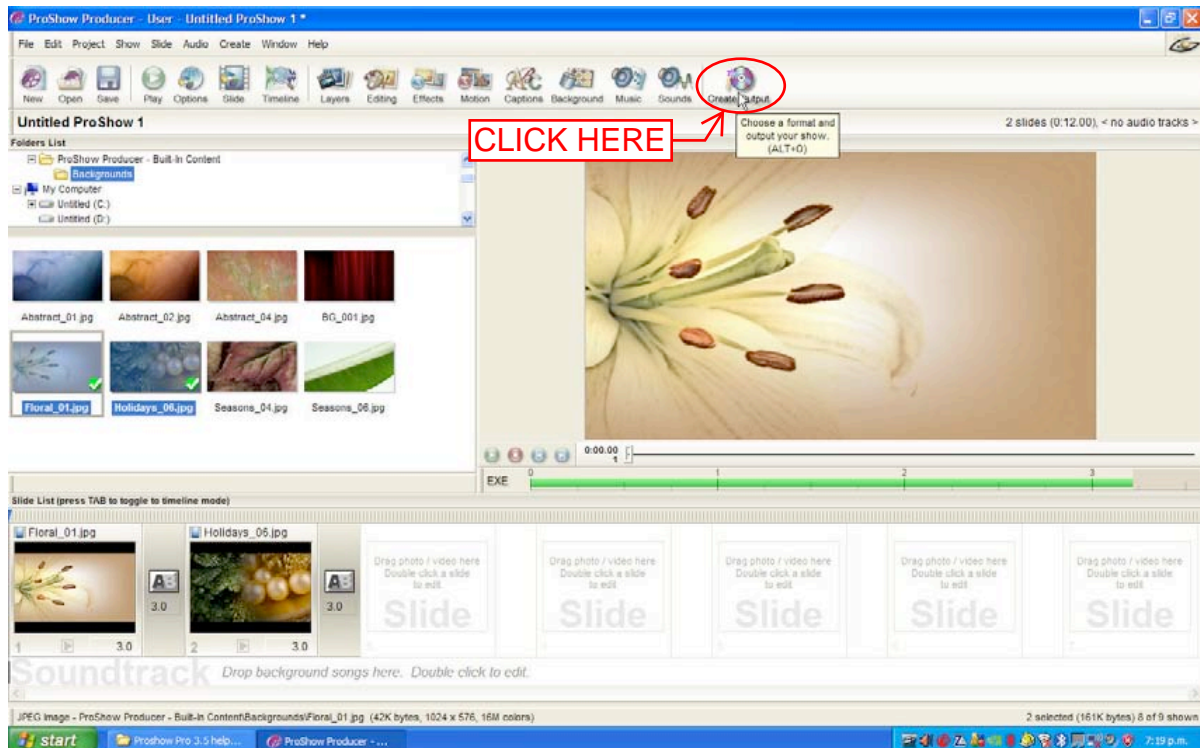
ProShow Producer - User - Untitled ProShow 1 *

File Edit Project Show Slide Audio Create Window Help

New Open Save Play Options Slide Timeline Layers Editing Effects Motion Captions Background Music Sounds Create Output

Untitled ProShow 1

CLICK HERE

Choose a format and output your show. (ALT+O)

2 slides (0:12.00), < no audio tracks >

Folders List

ProShow Producer - Built-In Content
Backgrounds
My Computer
Untitled (C:)
Untitled (D:)

Abstract_01.jpg Abstract_02.jpg Abstract_04.jpg BG_001.jpg
Floral_01.jpg Holidays_06.jpg Seasons_04.jpg Seasons_06.jpg

0:00.00
1

EXE 0 1 2 3

Slide List (press TAB to toggle to timeline mode)

Floral_01.jpg
3.0
1 3.0

Holidays_06.jpg
3.0
2 3.0

Drag photo / video here Double click a slide to edit Slide
Drag photo / video here Double click a slide to edit Slide
Drag photo / video here Double click a slide to edit Slide
Drag photo / video here Double click a slide to edit Slide
Drag photo / video here Double click a slide to edit Slide

Soundtrack Drop background songs here. Double click to edit.

JPEG Image - ProShow Producer - Built-In Content\Backgrounds\Floral_01.jpg (42K bytes, 1024 x 576, 16M colors)

2 selected (161K bytes) 8 of 9 shown

start Proshow Pro 3.5 help... ProShow Producer - ... 7:19 p.m.